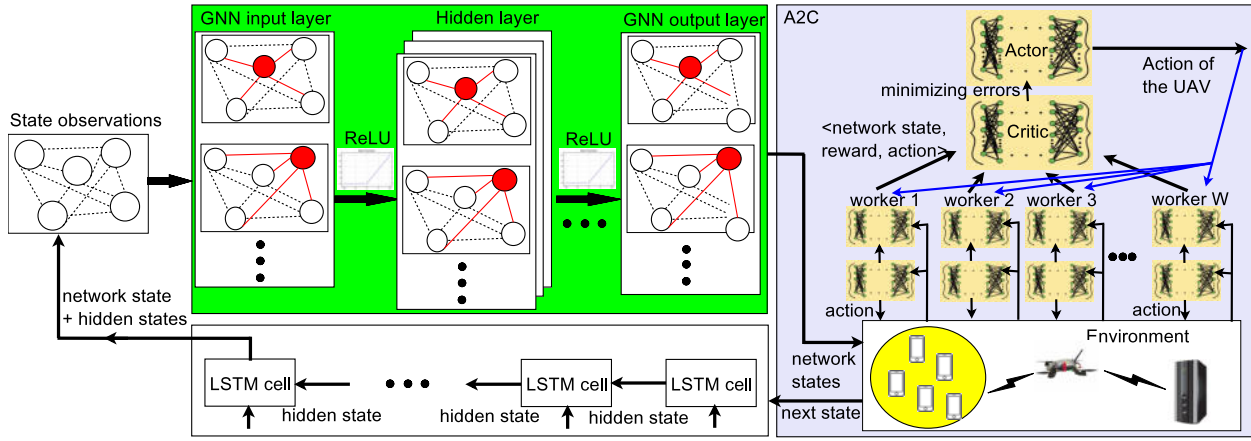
GNN input layer

Hidden layer

GNN output layer

A2C

State observations

ReLU

ReLU

Actor

minimizing errors

Action of the UAV

Critic

<network state, reward, action>

worker 1

worker 2

worker 3

worker W

action

action

network state + hidden states

Environment

network states

next state

LSTM cell

LSTM cell

LSTM cell

hidden state

hidden state

hidden state